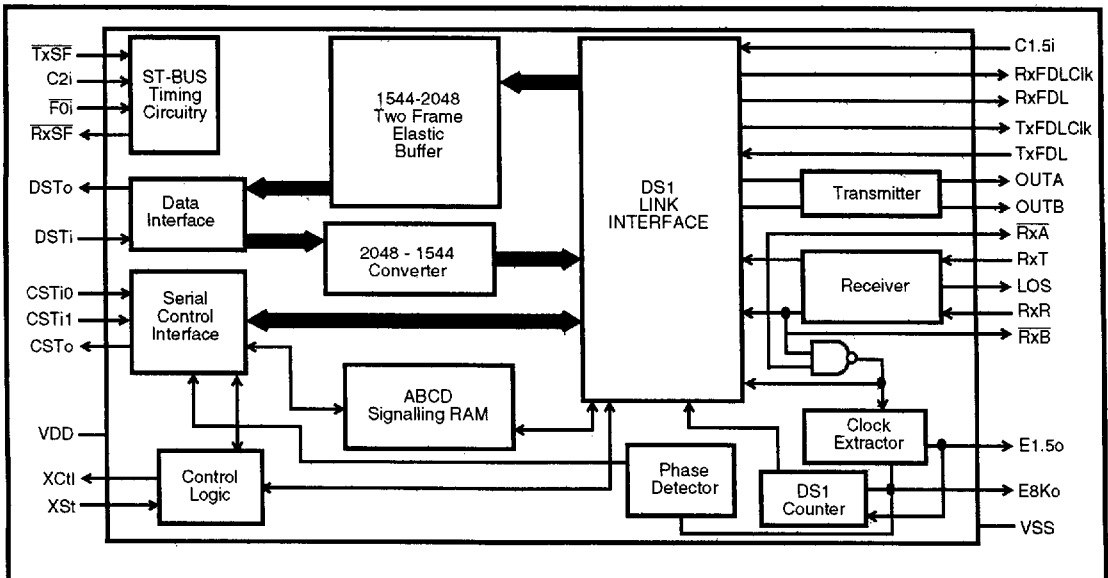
$\overline{TxSF}$
C2i
$\overline{F0i}$
$\overline{RxSF}$

ST-BUS Timing Circuitry

1544-2048 Two Frame Elastic Buffer

DS1 LINK INTERFACE

C1.5i
RxFDLClk
RxFDL
TxFDLClk
TxFDL

DSTo
Data Interface
DSTi

2048 - 1544 Converter

Transmitter
OUTA
OUTB

$\overline{RxA}$
RxT
Receiver
LOS
RxR
$\overline{RxB}$

CSTi0
CSTi1
CSTo
Serial Control Interface

ABCD Signalling RAM

VDD

Clock Extractor
E1.5o

XCtl
XSt
Control Logic

Phase Detector

DS1 Counter
E8Ko
VSS